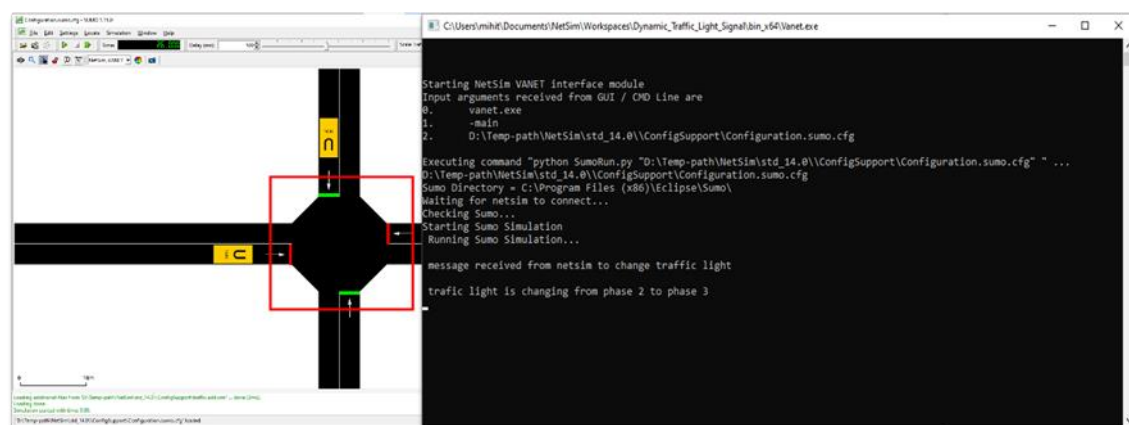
Configuration.sumo.cfg - SUMO 1.1.0

File Edit Settings Locate Simulation Window Help

Time:

Delay (ms):

C:\Users\mihit\Documents\NetSim\Workspaces\Dynamic_Traffic_Light_Signal\bin_x64\Vanet.exe

Starting NetSim VANET interface module
Input arguments received from GUI / CMD Line are
0.	vanet.exe
1.	-main
2.	D:\Temp-path\NetSim\std_14.0\\ConfigSupport\Configuration.sumo.cfg

Executing command "python SumoRun.py "D:\Temp-path\NetSim\std_14.0\\ConfigSupport\Configuration.sumo.cfg" " ...
D:\Temp-path\NetSim\std_14.0\\ConfigSupport\Configuration.sumo.cfg
Sumo Directory = C:\Program Files (x86)\Eclipse\Sumo\
Waiting for netsim to connect...
Checking Sumo...
Starting Sumo Simulation
 Running Sumo Simulation...

 message received from netsim to change traffic light

 trafic light is changing from phase 2 to phase 3

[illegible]
Loading done.
Simulation started with time: 0.00.
'D:\Temp-path\NetSim\std_14.0\ConfigSupport\Configuration.sumo.cfg' loaded.